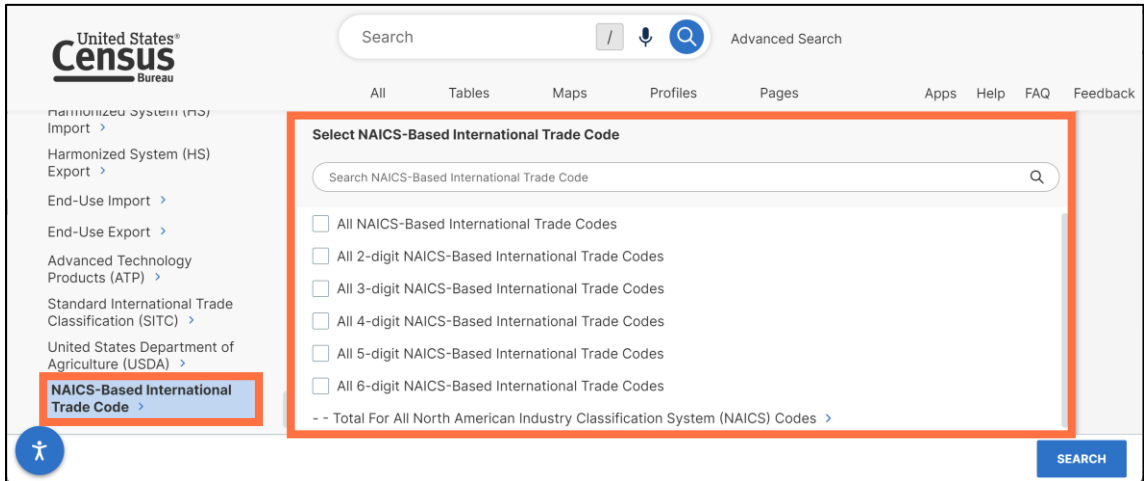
United States®
Census
Bureau

Search
/
Advanced Search

All
Tables
Maps
Profiles
Pages
Apps
Help
FAQ
Feedback

Harmonized System (HS) Import ›
Harmonized System (HS) Export ›
End-Use Import ›
End-Use Export ›
Advanced Technology Products (ATP) ›
Standard International Trade Classification (SITC) ›
United States Department of Agriculture (USDA) ›
NAICS-Based International Trade Code ›

Select NAICS-Based International Trade Code

Search NAICS-Based International Trade Code

All NAICS-Based International Trade Codes
All 2-digit NAICS-Based International Trade Codes
All 3-digit NAICS-Based International Trade Codes
All 4-digit NAICS-Based International Trade Codes
All 5-digit NAICS-Based International Trade Codes
All 6-digit NAICS-Based International Trade Codes
- - Total For All North American Industry Classification System (NAICS) Codes ›

SEARCH